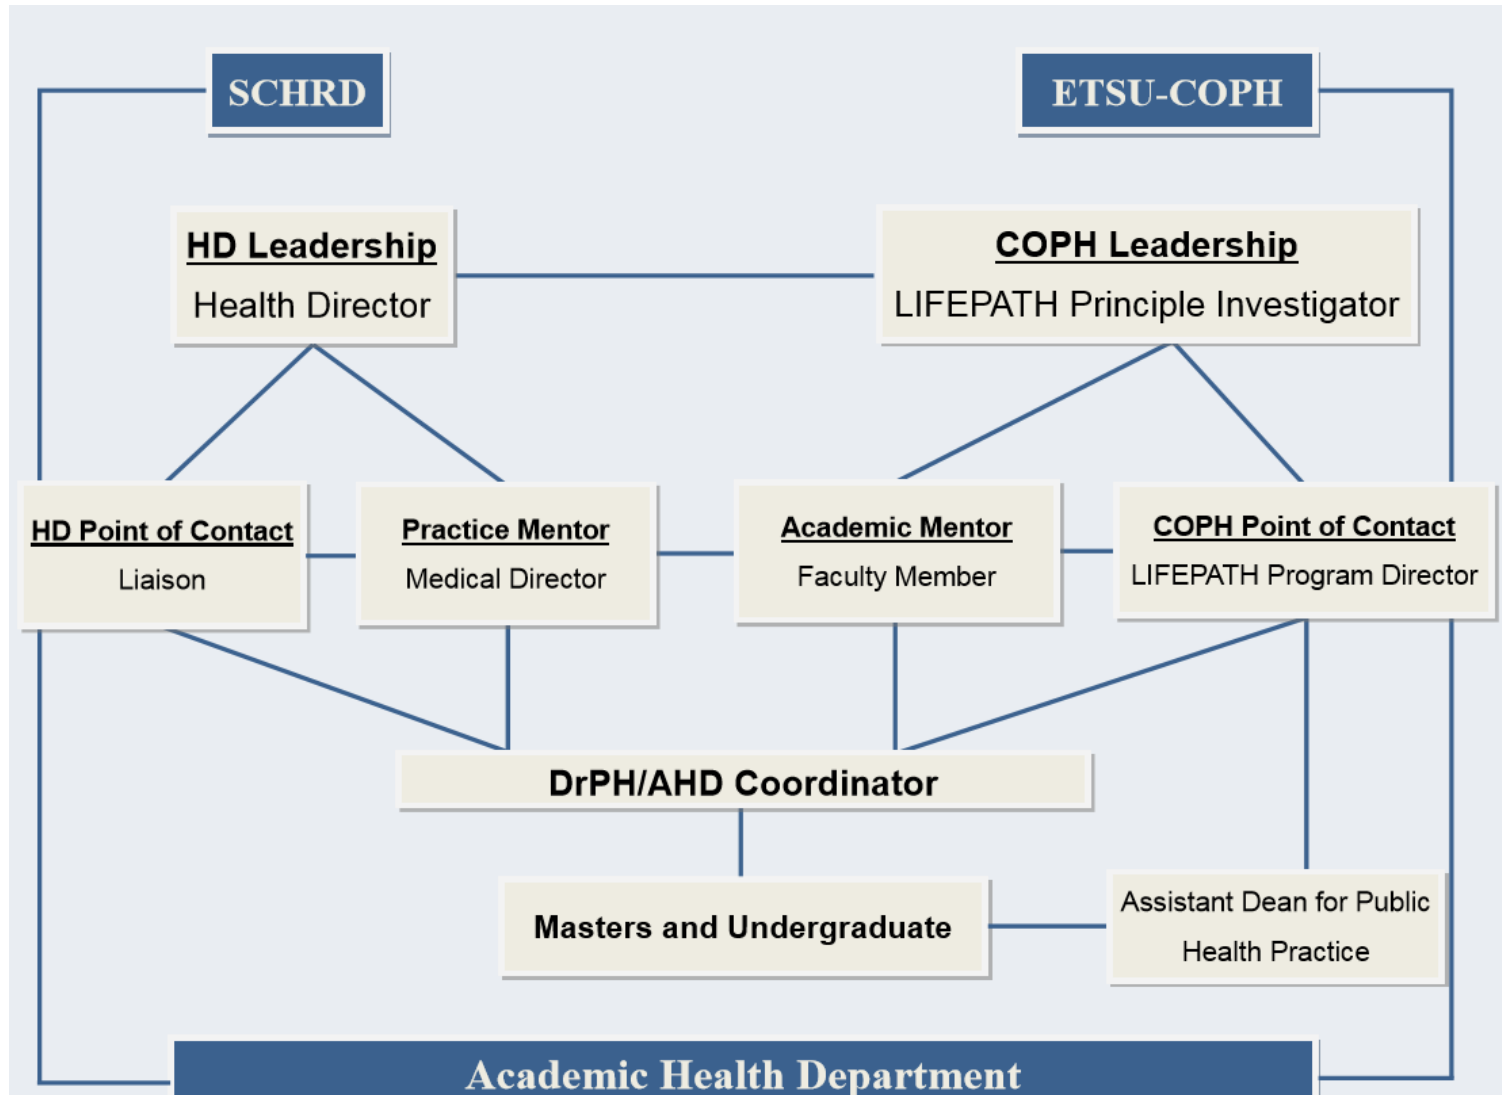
SCHRD

ETSU-COPH

HD Leadership

Health Director

COPH Leadership

LIFEPATH Principle Investigator

HD Point of Contact

Liaison

Practice Mentor

Medical Director

Academic Mentor

Faculty Member

COPH Point of Contact

LIFEPATH Program Director

DrPH/AHD Coordinator

Masters and Undergraduate

Assistant Dean for Public Health Practice

Academic Health Department